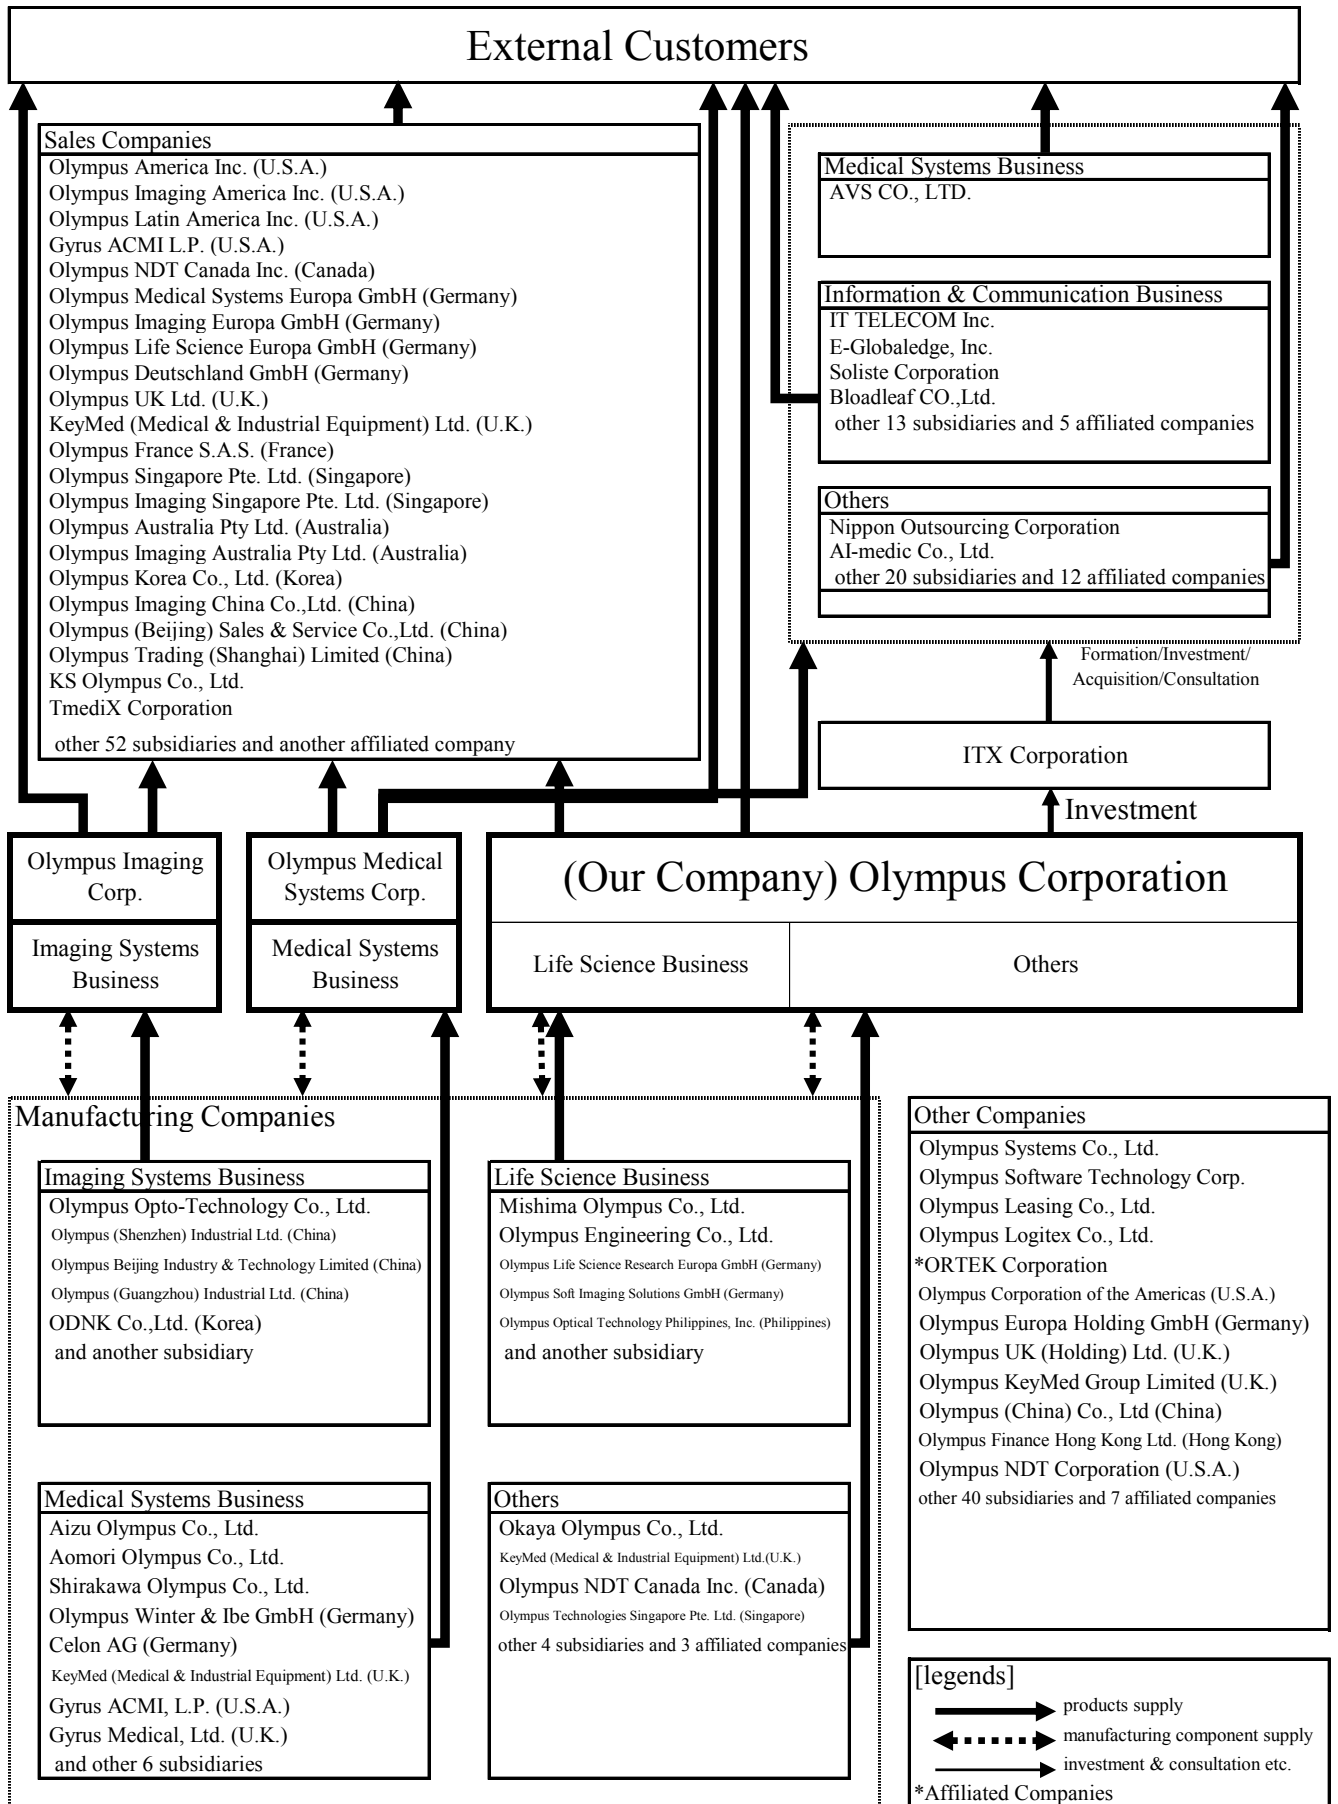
External Customers

Sales Companies
Olympus America Inc. (U.S.A.)
Olympus Imaging America Inc. (U.S.A.)
Olympus Latin America Inc. (U.S.A.)
Gyrus ACMI L.P. (U.S.A.)
Olympus NDT Canada Inc. (Canada)
Olympus Medical Systems Europa GmbH (Germany)
Olympus Imaging Europa GmbH (Germany)
Olympus Life Science Europa GmbH (Germany)
Olympus Deutschland GmbH (Germany)
Olympus UK Ltd. (U.K.)
KeyMed (Medical & Industrial Equipment) Ltd. (U.K.)
Olympus France S.A.S. (France)
Olympus Singapore Pte. Ltd. (Singapore)
Olympus Imaging Singapore Pte. Ltd. (Singapore)
Olympus Australia Pty Ltd. (Australia)
Olympus Imaging Australia Pty Ltd. (Australia)
Olympus Korea Co., Ltd. (Korea)
Olympus Imaging China Co.,Ltd. (China)
Olympus (Beijing) Sales & Service Co.,Ltd. (China)
Olympus Trading (Shanghai) Limited (China)
KS Olympus Co., Ltd.
TmediX Corporation
other 52 subsidiaries and another affiliated company

Medical Systems Business
AVS CO., LTD.

Information & Communication Business
IT TELECOM Inc.
E-Globaledge, Inc.
Soliste Corporation
Bloadleaf CO.,Ltd.
other 13 subsidiaries and 5 affiliated companies

Others
Nippon Outsourcing Corporation
AI-medic Co., Ltd.
other 20 subsidiaries and 12 affiliated companies

Formation/Investment/ Acquisition/Consultation

ITX Corporation

Investment

Olympus Imaging Corp.
Imaging Systems Business

Olympus Medical Systems Corp.
Medical Systems Business

(Our Company) Olympus Corporation
Life Science Business
Others

Manufacturing Companies

Imaging Systems Business
Olympus Opto-Technology Co., Ltd.
Olympus (Shenzhen) Industrial Ltd. (China)
Olympus Beijing Industry & Technology Limited (China)
Olympus (Guangzhou) Industrial Ltd. (China)
ODNK Co.,Ltd. (Korea)
and another subsidiary

Life Science Business
Mishima Olympus Co., Ltd.
Olympus Engineering Co., Ltd.
Olympus Life Science Research Europa GmbH (Germany)
Olympus Soft Imaging Solutions GmbH (Germany)
Olympus Optical Technology Philippines, Inc. (Philippines)
and another subsidiary

Medical Systems Business
Aizu Olympus Co., Ltd.
Aomori Olympus Co., Ltd.
Shirakawa Olympus Co., Ltd.
Olympus Winter & Ibe GmbH (Germany)
Celon AG (Germany)
KeyMed (Medical & Industrial Equipment) Ltd. (U.K.)
Gyrus ACMI, L.P. (U.S.A.)
Gyrus Medical, Ltd. (U.K.)
and other 6 subsidiaries

Others
Okaya Olympus Co., Ltd.
KeyMed (Medical & Industrial Equipment) Ltd.(U.K.)
Olympus NDT Canada Inc. (Canada)
Olympus Technologies Singapore Pte. Ltd. (Singapore)
other 4 subsidiaries and 3 affiliated companies

Other Companies
Olympus Systems Co., Ltd.
Olympus Software Technology Corp.
Olympus Leasing Co., Ltd.
Olympus Logitex Co., Ltd.
*ORTEK Corporation
Olympus Corporation of the Americas (U.S.A.)
Olympus Europa Holding GmbH (Germany)
Olympus UK (Holding) Ltd. (U.K.)
Olympus KeyMed Group Limited (U.K.)
Olympus (China) Co., Ltd (China)
Olympus Finance Hong Kong Ltd. (Hong Kong)
Olympus NDT Corporation (U.S.A.)
other 40 subsidiaries and 7 affiliated companies

[legends]
products supply
manufacturing component supply
investment & consultation etc.
*Affiliated Companies